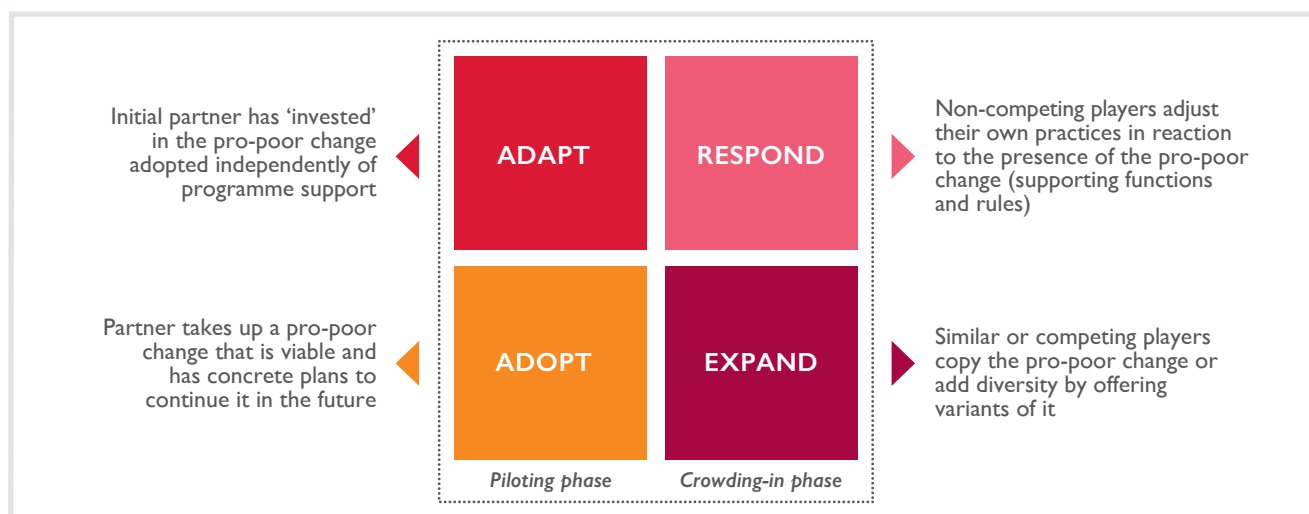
Initial partner has ‘invested’ in the pro-poor change adopted independently of programme support

ADAPT

RESPOND

Non-competing players adjust their own practices in reaction to the presence of the pro-poor change (supporting functions and rules)

Partner takes up a pro-poor change that is viable and has concrete plans to continue it in the future

ADOPT

EXPAND

Similar or competing players copy the pro-poor change or add diversity by offering variants of it

Piloting phase

Crowding-in phase